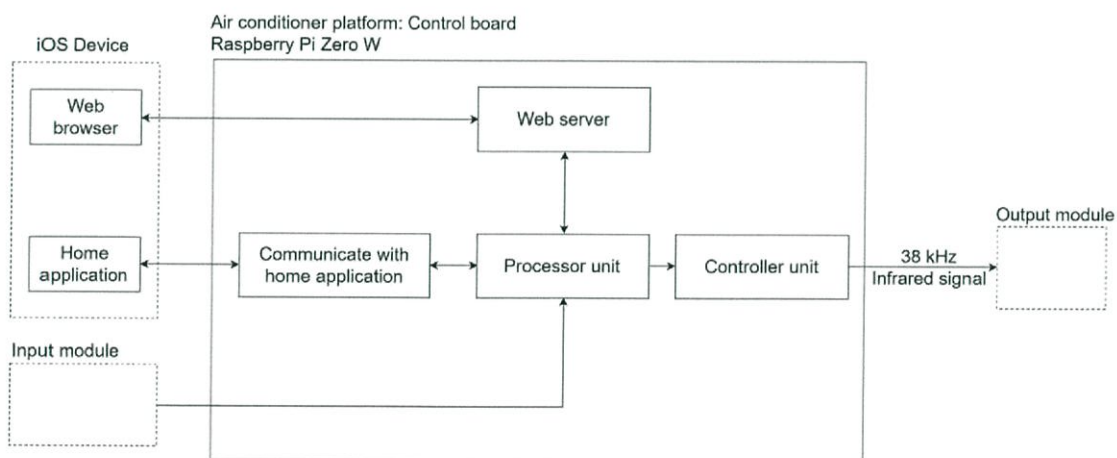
Air conditioner platform: Control board
Raspberry Pi Zero W

iOS Device

Web browser

Web server

Output module

Home application

Communicate with home application

Processor unit

Controller unit

38 kHz
Infrared signal

Input module